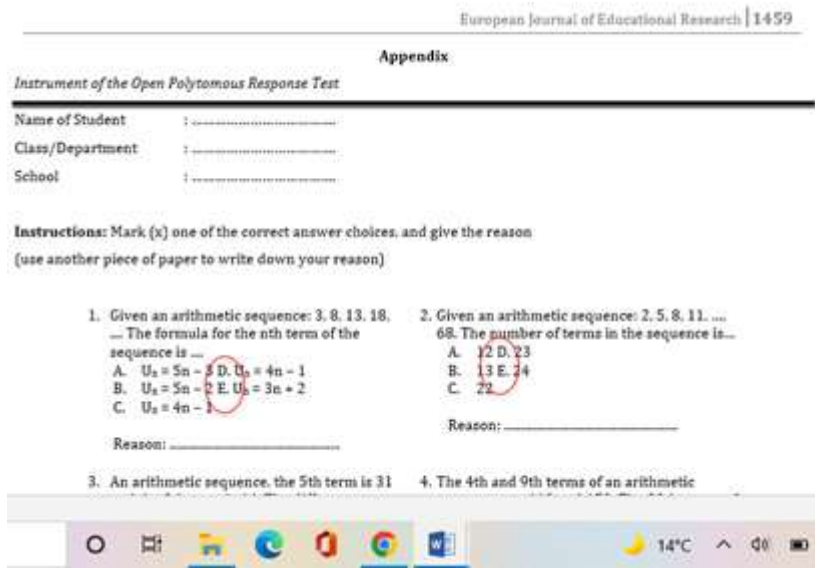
European Journal of Educational Research | 1459

Appendix

Instrument of the Open Polytomous Response Test

Name of Student : ..............................

Class/Department : ..............................

School : ..............................

Instructions: Mark (x) one of the correct answer choices, and give the reason

(use another piece of paper to write down your reason)

1. Given an arithmetic sequence: 3, 8, 13, 18, ... The formula for the nth term of the sequence is ...
A. $U_n = 5n - 3$ D. $U_n = 4n - 1$
B. $U_n = 5n - 2$ E. $U_n = 3n + 2$
C. $U_n = 4n - 1$

Reason: ..............................

2. Given an arithmetic sequence: 2, 5, 8, 11, ... 68. The number of terms in the sequence is...
A. 12 D. 23
B. 13 E. 24
C. 22

Reason: ..............................

3. An arithmetic sequence, the 5th term is 31 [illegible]

4. The 4th and 9th terms of an arithmetic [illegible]

14°C